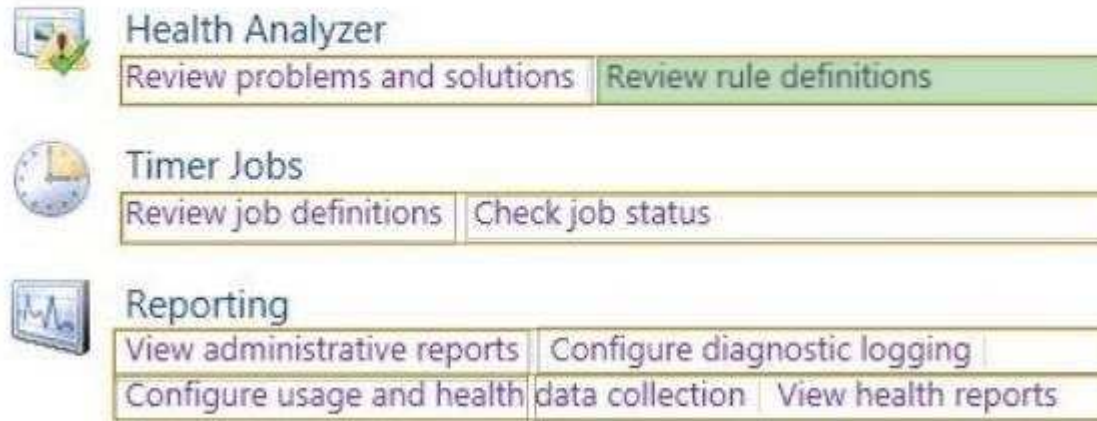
Health Analyzer

Review problems and solutions | Review rule definitions

Timer Jobs

Review job definitions | Check job status

Reporting

View administrative reports | Configure diagnostic logging

Configure usage and health data collection | View health reports